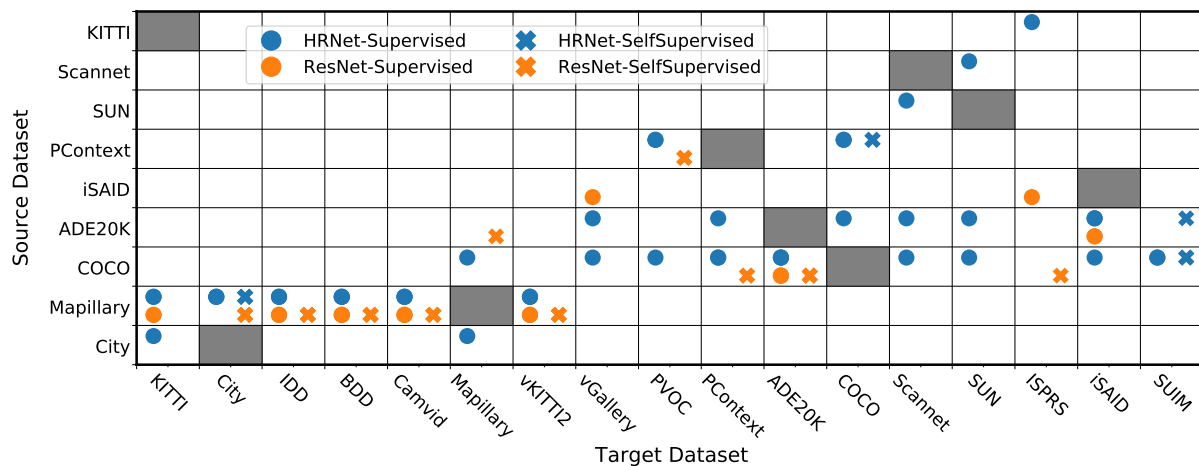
HRNet-Supervised
ResNet-Supervised
HRNet-SelfSupervised
ResNet-SelfSupervised

Source Dataset

KITTI
Scannet
SUN
PContext
iSAID
ADE20K
COCO
Mapillary
City

KITTI
City
IDD
BDD
Camvid
Mapillary
vKITTI2
vGallery
PVOC
PContext
ADE20K
COCO
Scannet
SUN
ISPRS
iSAID
SUIM

Target Dataset